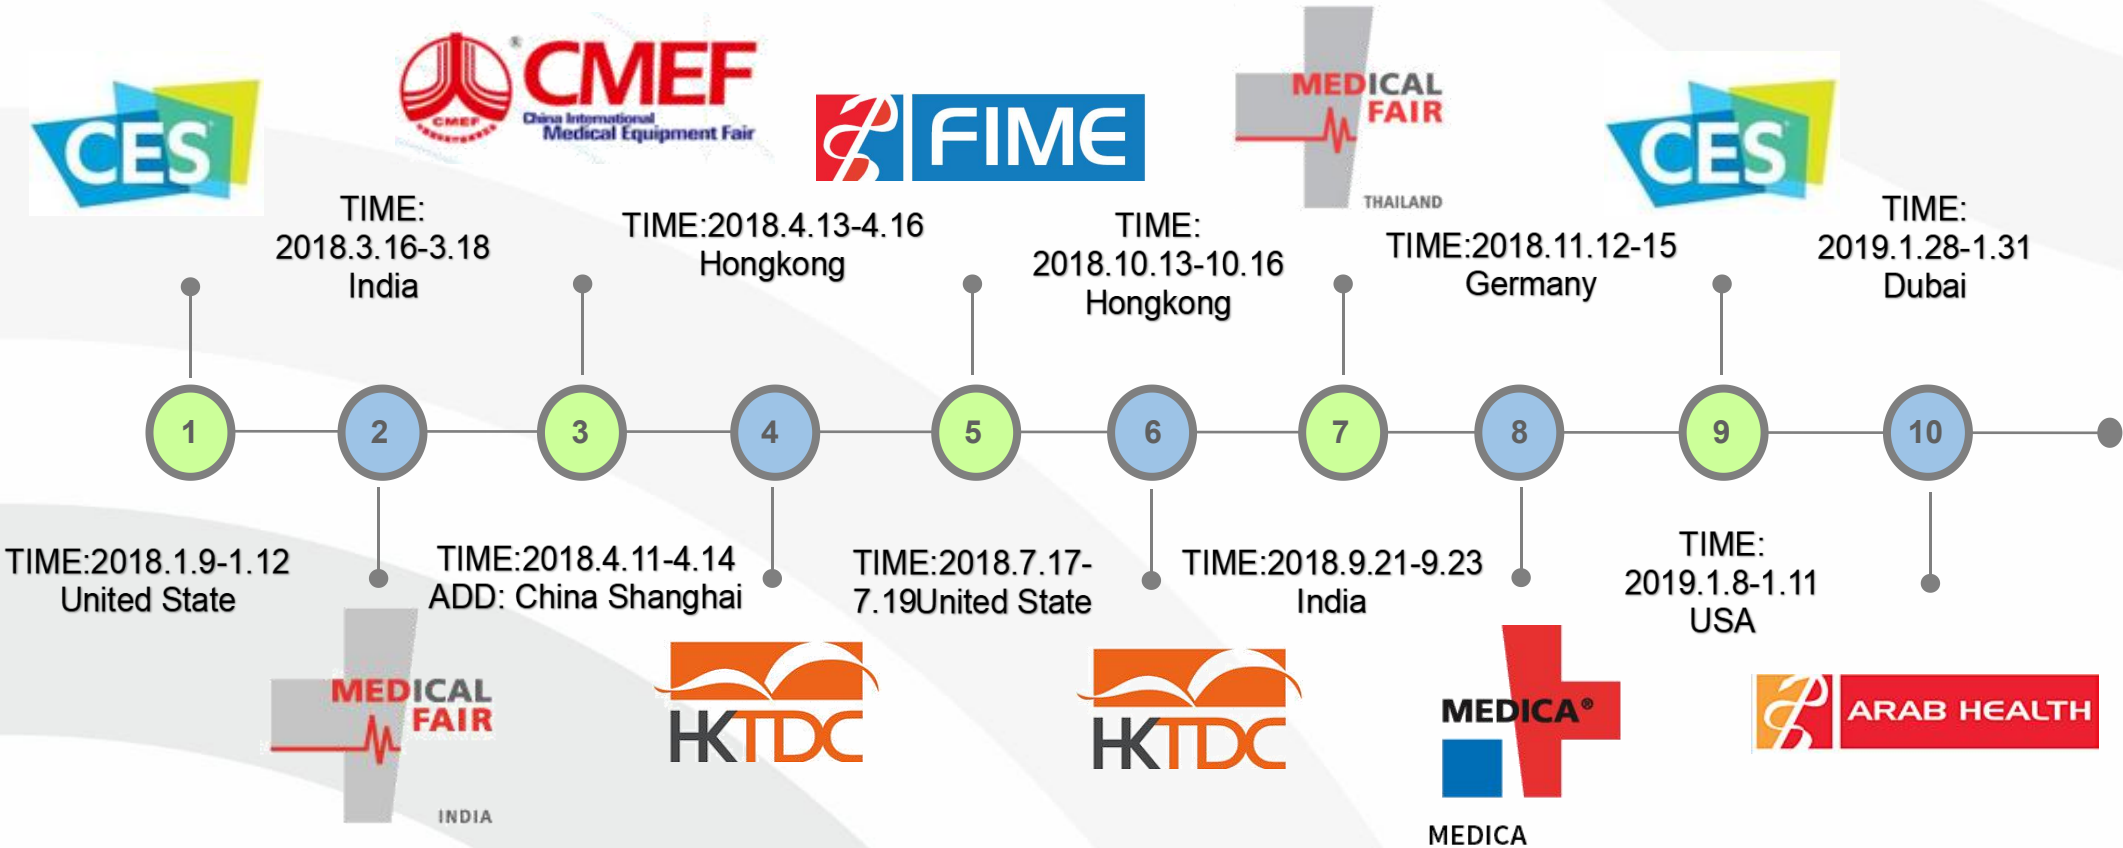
CES

CMEF
CMEF
China International Medical Equipment Fair

FIME

MEDICAL FAIR
THAILAND

CES

TIME: 2018.3.16-3.18 India

TIME:2018.4.13-4.16 Hongkong

TIME: 2018.10.13-10.16 Hongkong

TIME:2018.11.12-15 Germany

TIME: 2019.1.28-1.31 Dubai

1 2 3 4 5 6 7 8 9 10

TIME:2018.1.9-1.12 United State

TIME:2018.4.11-4.14 ADD: China Shanghai

TIME:2018.7.17-7.19United State

TIME:2018.9.21-9.23 India

TIME: 2019.1.8-1.11 USA

MEDICAL FAIR
INDIA

HKTDC

HKTDC

MEDICA®
MEDICA

ARAB HEALTH